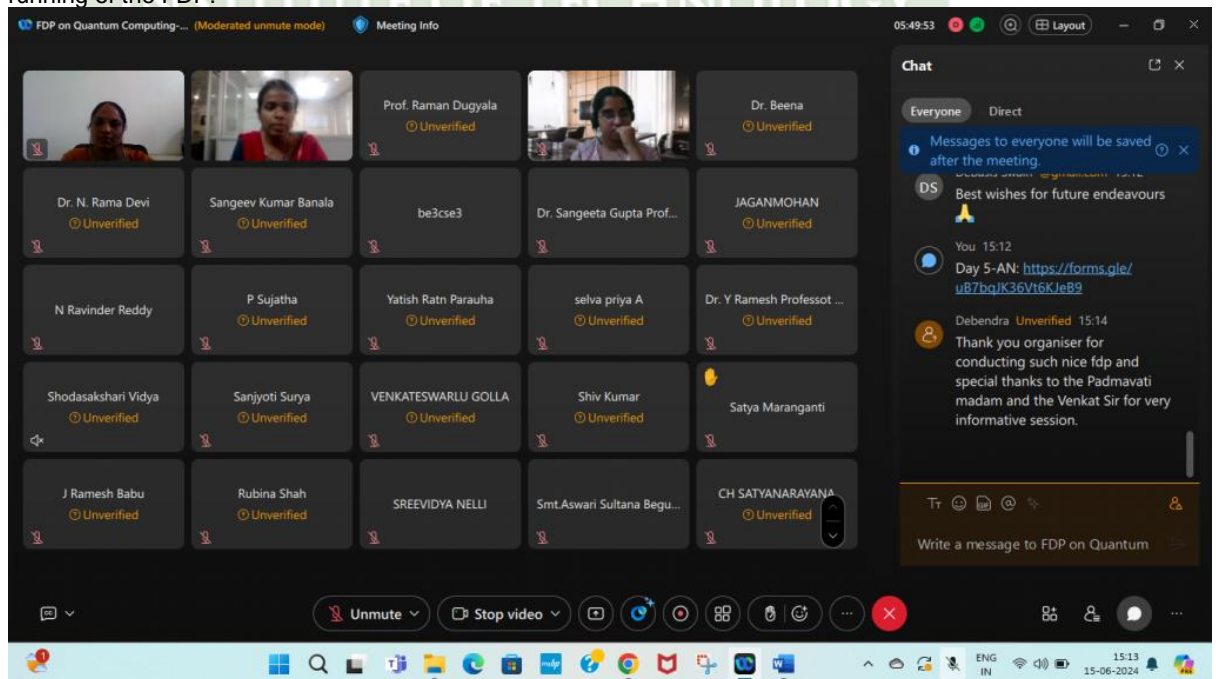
running of the FDP.

FDP on Quantum Computing-... (Moderated unmute mode) Meeting Info

05:49:53 Layout

Prof. Raman Dugyala
Unverified

Dr. Beena
Unverified

Dr. N. Rama Devi
Unverified

Sangeev Kumar Banala
Unverified

be3cse3

Dr. Sangeeta Gupta Prof...

JAGANMOHAN
Unverified

N Ravinder Reddy

P Sujatha
Unverified

Yatish Ratn Parauha
Unverified

selva priya A
Unverified

Dr. Y Ramesh Professot ...
Unverified

Shodasakshari Vidya
Unverified

Sanjyoti Surya
Unverified

VENKATESWARLU GOLLA
Unverified

Shiv Kumar
Unverified

Satya Maranganti

J Ramesh Babu
Unverified

Rubina Shah
Unverified

SREEVIDYA NELLI

Smt.Aswari Sultana Begu...

CH SATYANARAYANA
Unverified

Chat

Everyone Direct

Messages to everyone will be saved after the meeting.

DS Best wishes for future endeavours 🙏

You 15:12
Day 5-AN: https://forms.gle/uB7bqJK36Vt6KJeB9

Debendra Unverified 15:14
Thank you organiser for conducting such nice fdp and special thanks to the Padmavati madam and the Venkat Sir for very informative session.

Write a message to FDP on Quantum

Unmute Stop video

ENG IN 15:13 15-06-2024